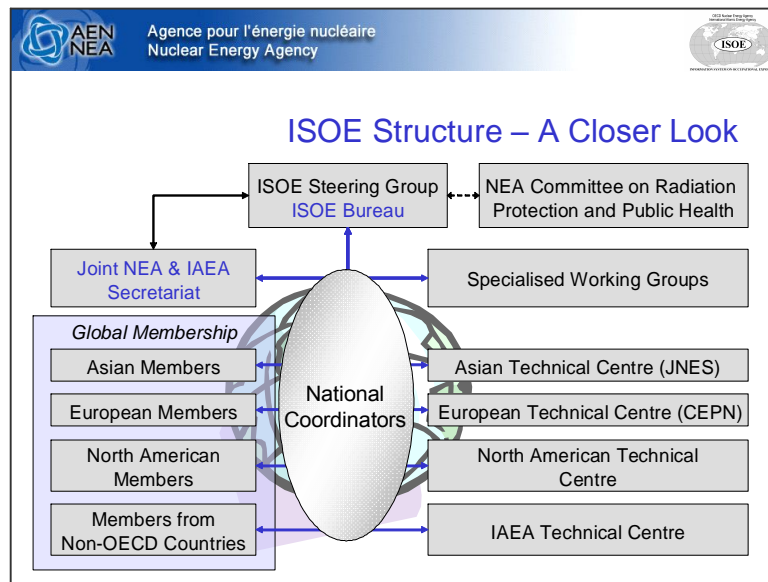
AEN NEA

Agence pour l'énergie nucléaire
Nuclear Energy Agency

ISOE

ISOE Structure – A Closer Look

ISOE Steering Group
ISOE Bureau

NEA Committee on Radiation Protection and Public Health

Joint NEA & IAEA Secretariat

Specialised Working Groups

Global Membership

Asian Members

European Members

North American Members

Members from Non-OECD Countries

National Coordinators

Asian Technical Centre (JNES)

European Technical Centre (CEPN)

North American Technical Centre

IAEA Technical Centre